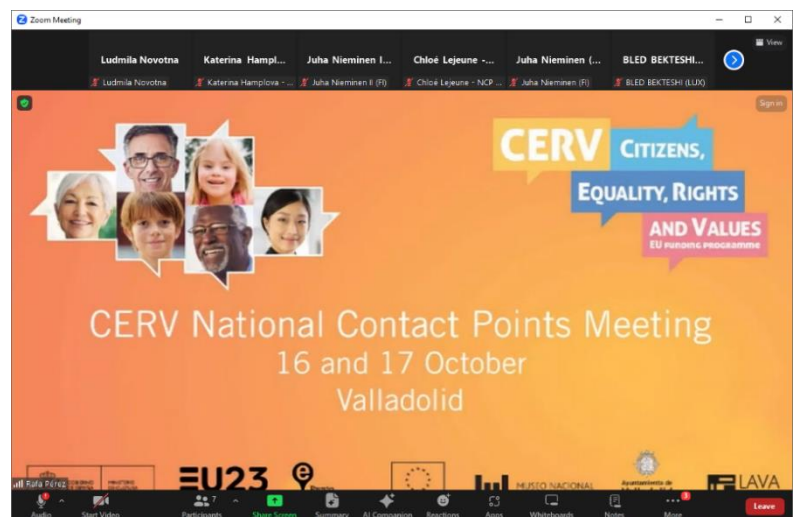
Zoom Meeting

View

Ludmila Novotna
Ludmila Novotna

Katerina Hampl...
Katerina Hamplova - ...

Juha Nieminen I...
Juha Nieminen II (FI)

Chloé Lejeune -...
Chloé Lejeune - NCP ...

Juha Nieminen (...
Juha Nieminen (FI)

BLED BEKTESHI...
BLED BEKTESHI (LUX)

Sign in

CERV CITIZENS, EQUALITY, RIGHTS AND VALUES EU FUNDING PROGRAMME

CERV National Contact Points Meeting
16 and 17 October
Valladolid

Rafa Pérez

EU23

MUSEO NACIONAL

LAVA

Audio
Start Video
7 Participants
Share Screen
Summary
AI Companion
Reactions
Apps
Whiteboards
Notes
More
Leave